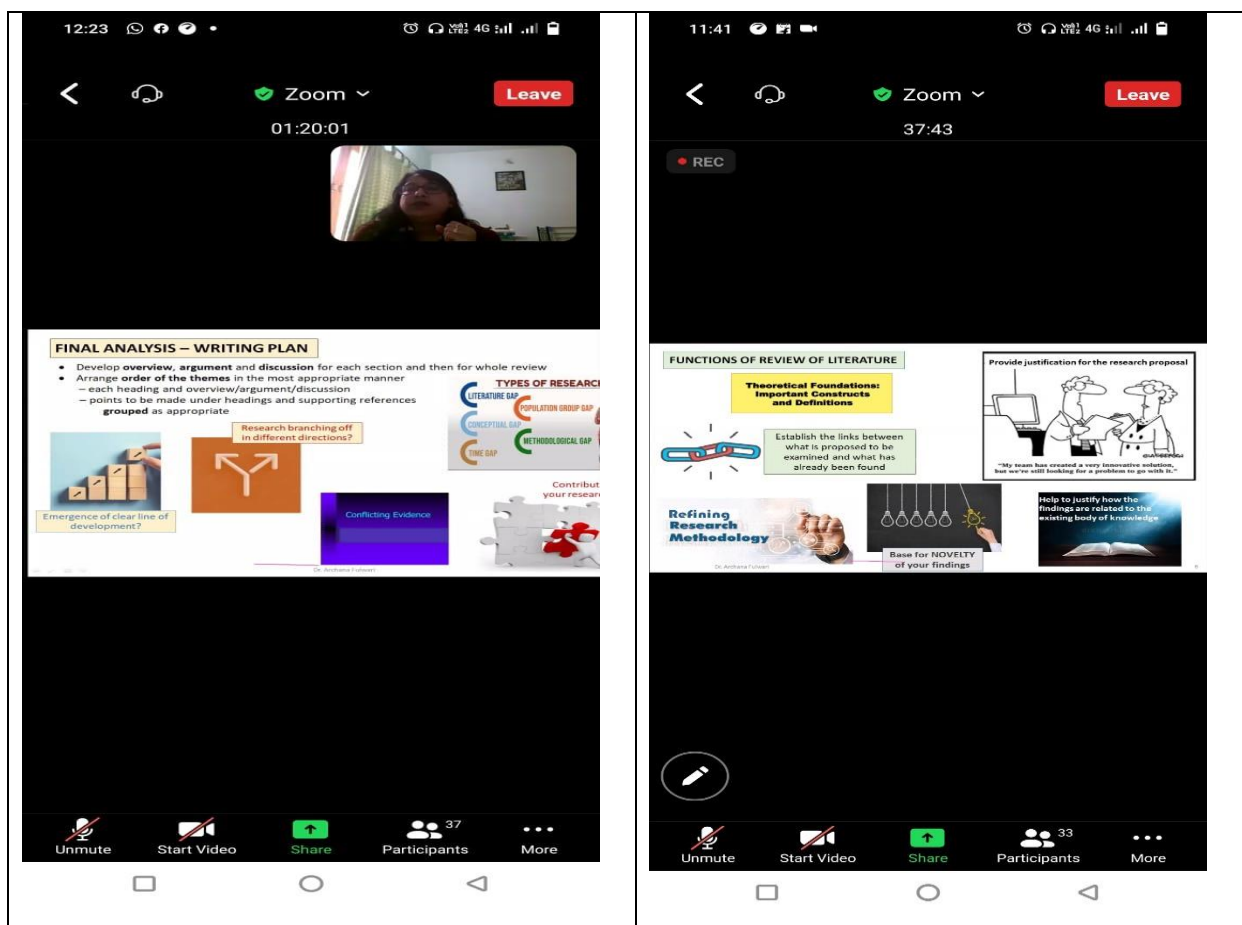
12:23

Zoom

Leave

01:20:01

FINAL ANALYSIS – WRITING PLAN

- Develop **overview**, **argument** and **discussion** for each section and then for whole review
- Arrange **order of the themes** in the most appropriate manner
  – each heading and overview/argument/discussion
  – points to be made under headings and supporting references **grouped** as appropriate

TYPES OF RESEARCH

LITERATURE GAP

POPULATION GROUP GAP

CONCEPTUAL GAP

METHODOLOGICAL GAP

TIME GAP

Research branching off in different directions?

Emergence of clear line of development?

Conflicting Evidence

Contribut your resear

Dr. Archana Fulwari

Unmute

Start Video

Share

37

Participants

More

11:41

Zoom

Leave

37:43

REC

FUNCTIONS OF REVIEW OF LITERATURE

Theoretical Foundations: Important Constructs and Definitions

Establish the links between what is proposed to be examined and what has already been found

Provide justification for the research proposal

"My team has created a very innovative solution, but we're still looking for a problem to go with it."

Refining Research Methodology

Base for NOVELTY of your findings

Help to justify how the findings are related to the existing body of knowledge

Dr. Archana Fulwari

Unmute

Start Video

Share

33

Participants

More